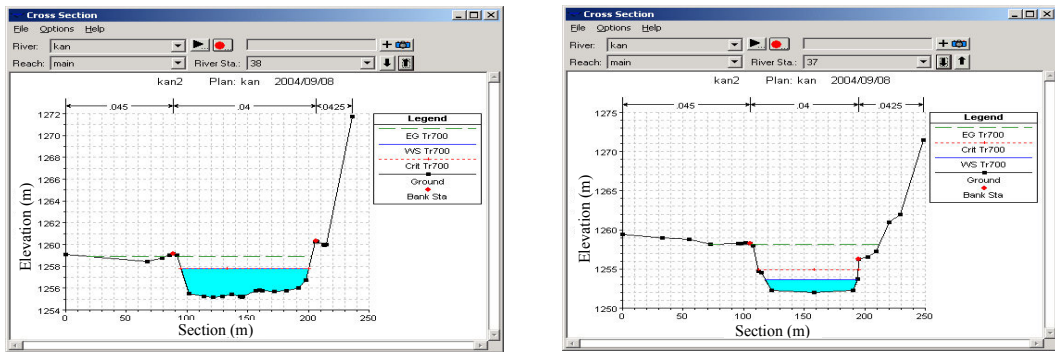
Cross Section
File Options Help
River: kan
Reach: main
River Sta.: 38
kan2 Plan: kan 2004/09/08
.045 .04 .0425
Legend
EG Tr700
WS Tr700
Crit Tr700
Ground
Bank Sta
Elevation (m)
1272
1270
1268
1266
1264
1262
1260
1258
1256
1254
0 50 100 150 200 250
Section (m)

Cross Section
File Options Help
River: kan
Reach: main
River Sta.: 37
kan2 Plan: kan 2004/09/08
.045 .04 .0425
Legend
EG Tr700
Crit Tr700
WS Tr700
Ground
Bank Sta
Elevation (m)
1275
1270
1265
1260
1255
1250
0 50 100 150 200 250
Section (m)